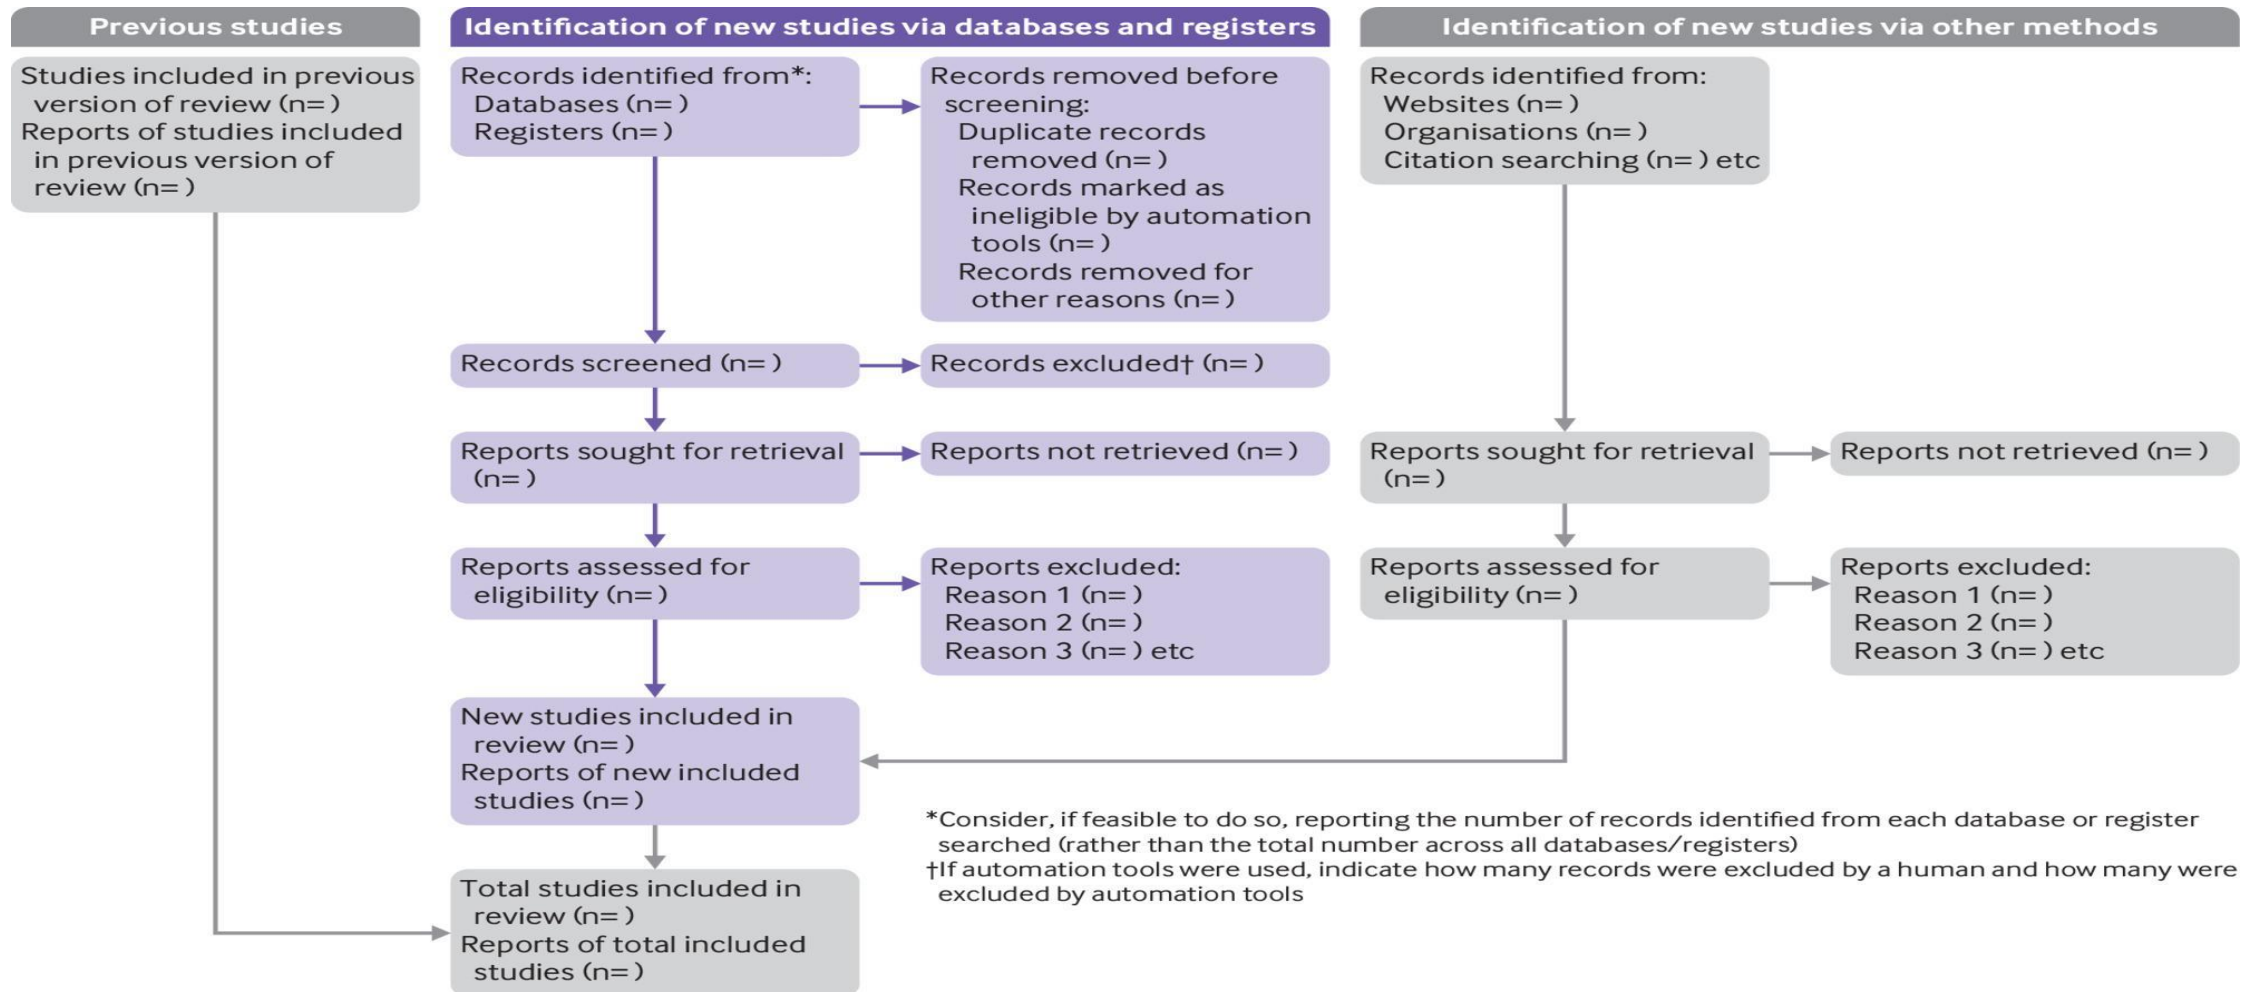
Previous studies

Identification of new studies via databases and registers

Identification of new studies via other methods

Studies included in previous version of review (n= )
Reports of studies included in previous version of review (n= )

Records identified from*:
Databases (n= )
Registers (n= )

Records removed before screening:
Duplicate records removed (n= )
Records marked as ineligible by automation tools (n= )
Records removed for other reasons (n= )

Records identified from:
Websites (n= )
Organisations (n= )
Citation searching (n= ) etc

Records screened (n= )

Records excluded† (n= )

Reports sought for retrieval (n= )

Reports not retrieved (n= )

Reports sought for retrieval (n= )

Reports not retrieved (n= )

Reports assessed for eligibility (n= )

Reports excluded:
Reason 1 (n= )
Reason 2 (n= )
Reason 3 (n= ) etc

Reports assessed for eligibility (n= )

Reports excluded:
Reason 1 (n= )
Reason 2 (n= )
Reason 3 (n= ) etc

New studies included in review (n= )
Reports of new included studies (n= )

*Consider, if feasible to do so, reporting the number of records identified from each database or register searched (rather than the total number across all databases/registers)
†If automation tools were used, indicate how many records were excluded by a human and how many were excluded by automation tools

Total studies included in review (n= )
Reports of total included studies (n= )